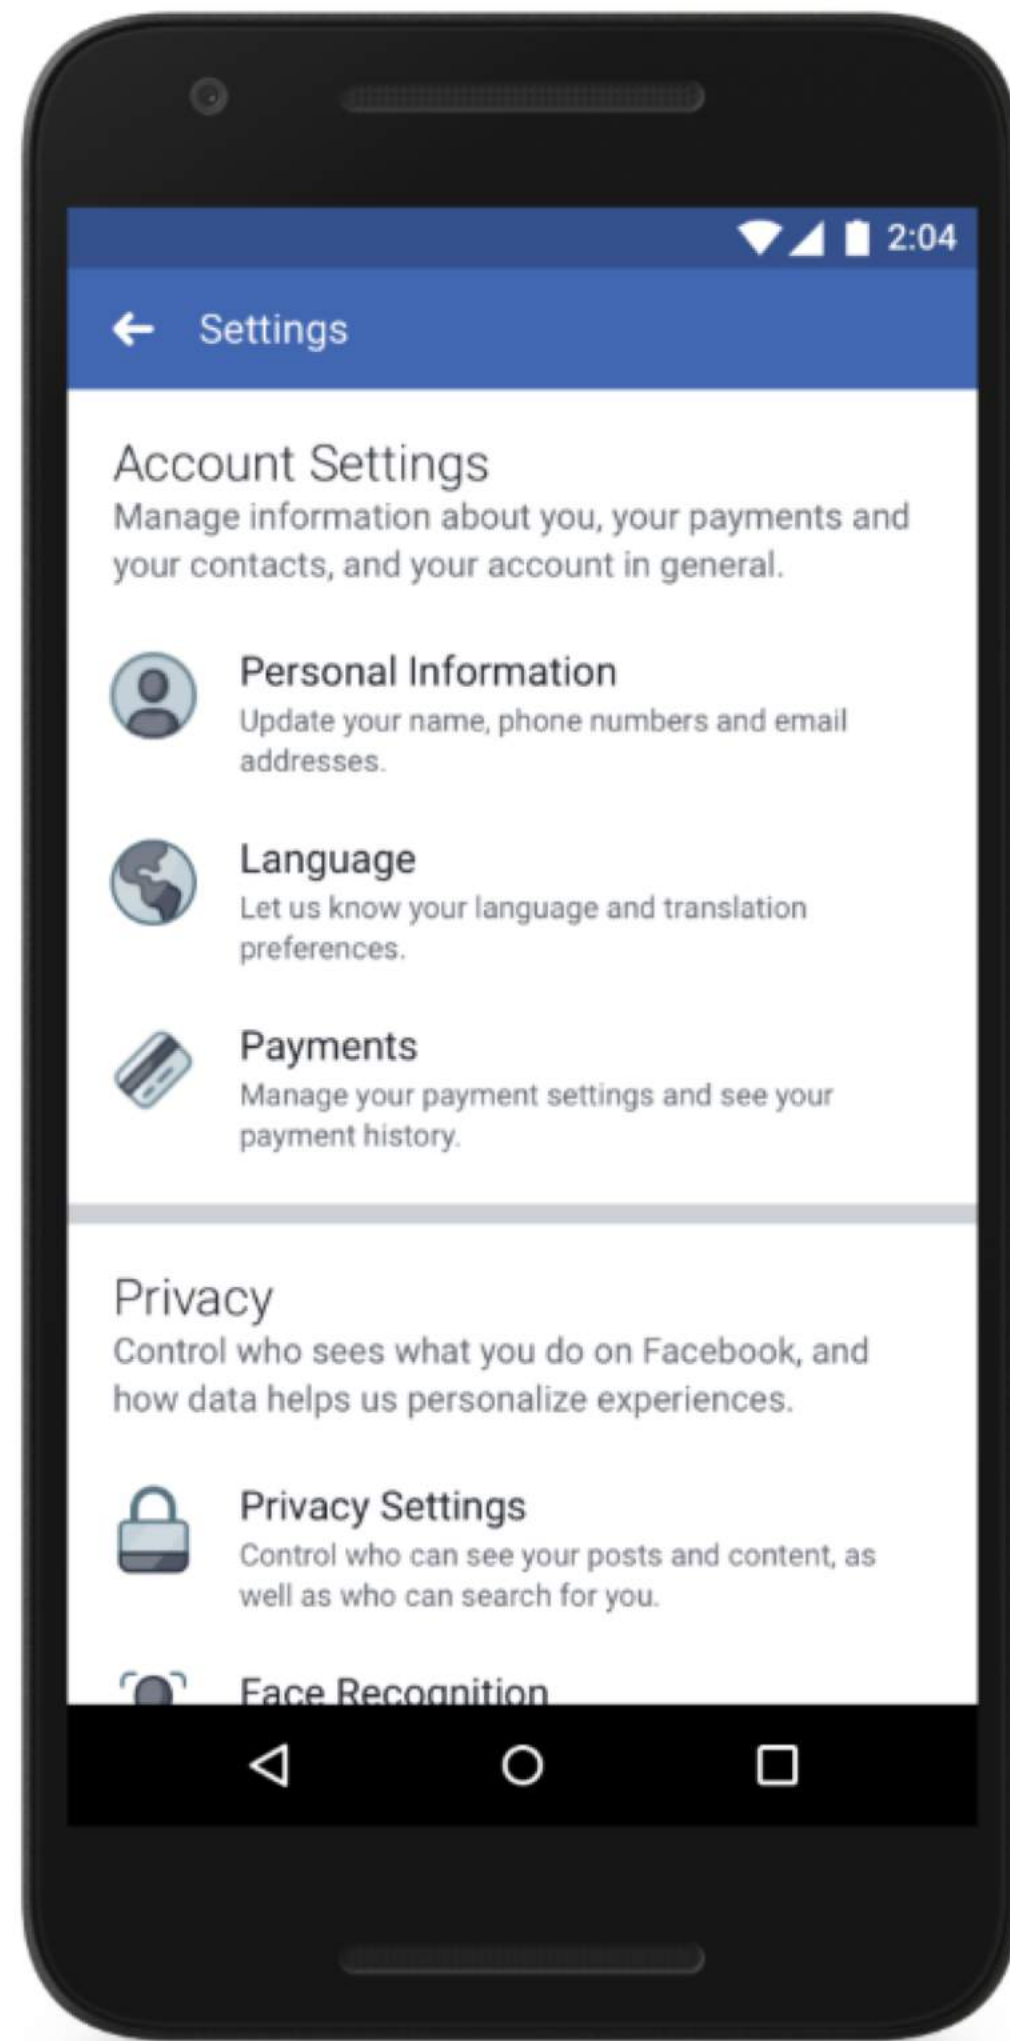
2:04

Settings

Account Settings
Manage information about you, your payments and your contacts, and your account in general.

Personal Information
Update your name, phone numbers and email addresses.

Language
Let us know your language and translation preferences.

Payments
Manage your payment settings and see your payment history.

Privacy
Control who sees what you do on Facebook, and how data helps us personalize experiences.

Privacy Settings
Control who can see your posts and content, as well as who can search for you.

Face Recognition